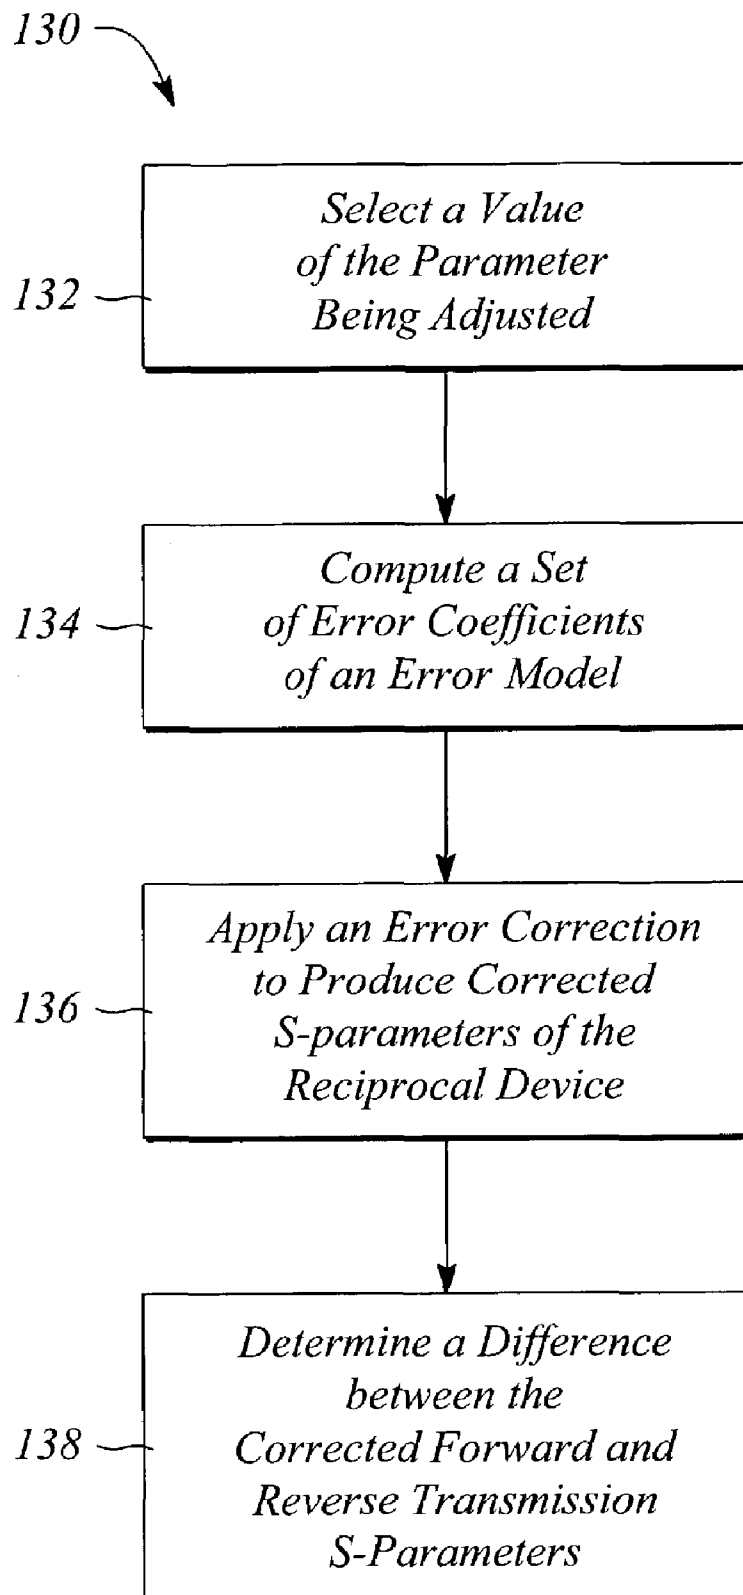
130

132

Select a Value of the Parameter Being Adjusted

134

Compute a Set of Error Coefficients of an Error Model

136

Apply an Error Correction to Produce Corrected S-parameters of the Reciprocal Device

138

Determine a Difference between the Corrected Forward and Reverse Transmission S-Parameters